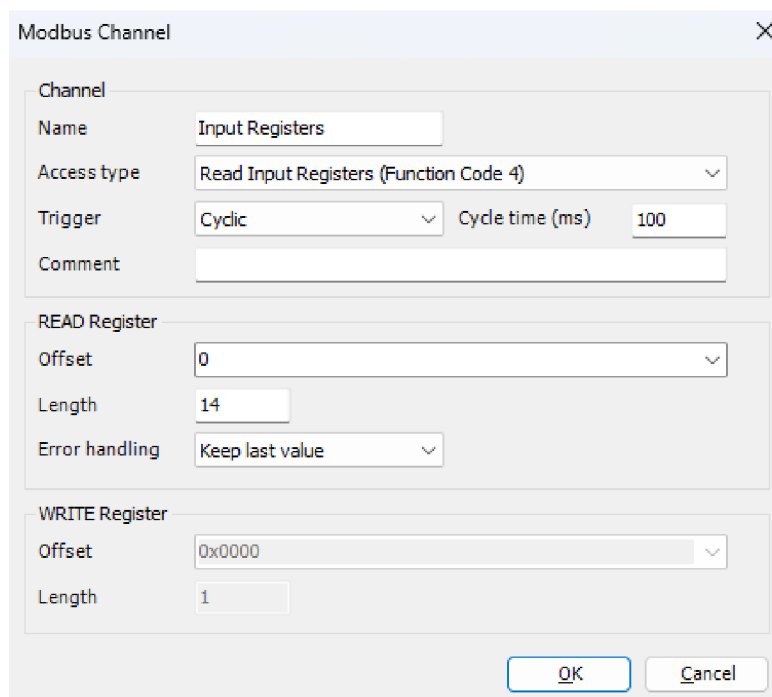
Modbus Channel

Channel

Name Input Registers

Access type Read Input Registers (Function Code 4)

Trigger Cyclic Cycle time (ms) 100

Comment

READ Register

Offset 0

Length 14

Error handling Keep last value

WRITE Register

Offset 0x0000

Length 1

OK Cancel